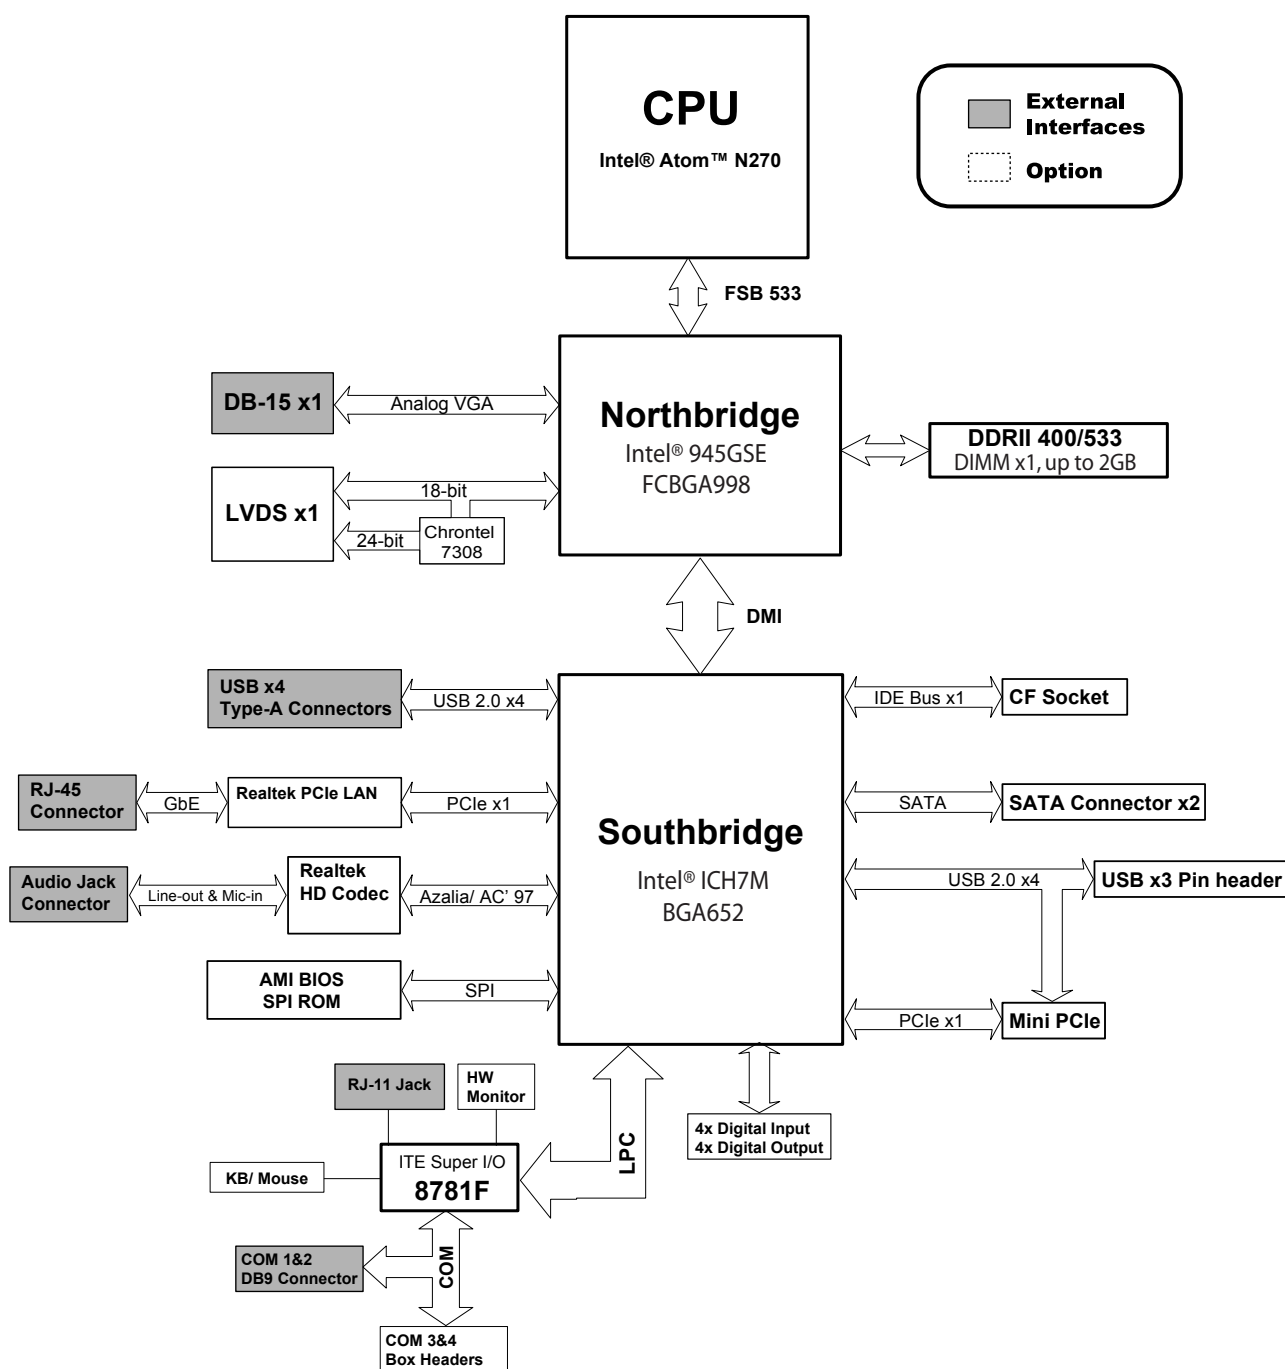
CPU
Intel® Atom™ N270

External Interfaces
Option

FSB 533

DB-15 x1
Analog VGA

Northbridge
Intel® 945GSE
FCBGA998

DDRII 400/533
DIMM x1, up to 2GB

LVDS x1
18-bit
24-bit
Chrontel 7308

DMI

USB x4
Type-A Connectors
USB 2.0 x4

IDE Bus x1
CF Socket

RJ-45
Connector
GbE
Realtek PCIe LAN
PCIe x1

SATA
SATA Connector x2

Southbridge
Intel® ICH7M
BGA652

Audio Jack
Connector
Line-out & Mic-in
Realtek
HD Codec
Azalia/ AC' 97

USB 2.0 x4
USB x3 Pin header

AMI BIOS
SPI ROM
SPI

PCIe x1
Mini PCIe

RJ-11 Jack
HW
Monitor

4x Digital Input
4x Digital Output

LPC

KB/ Mouse
ITE Super I/O
8781F

COM 1&2
DB9 Connector
COM

COM 3&4
Box Headers